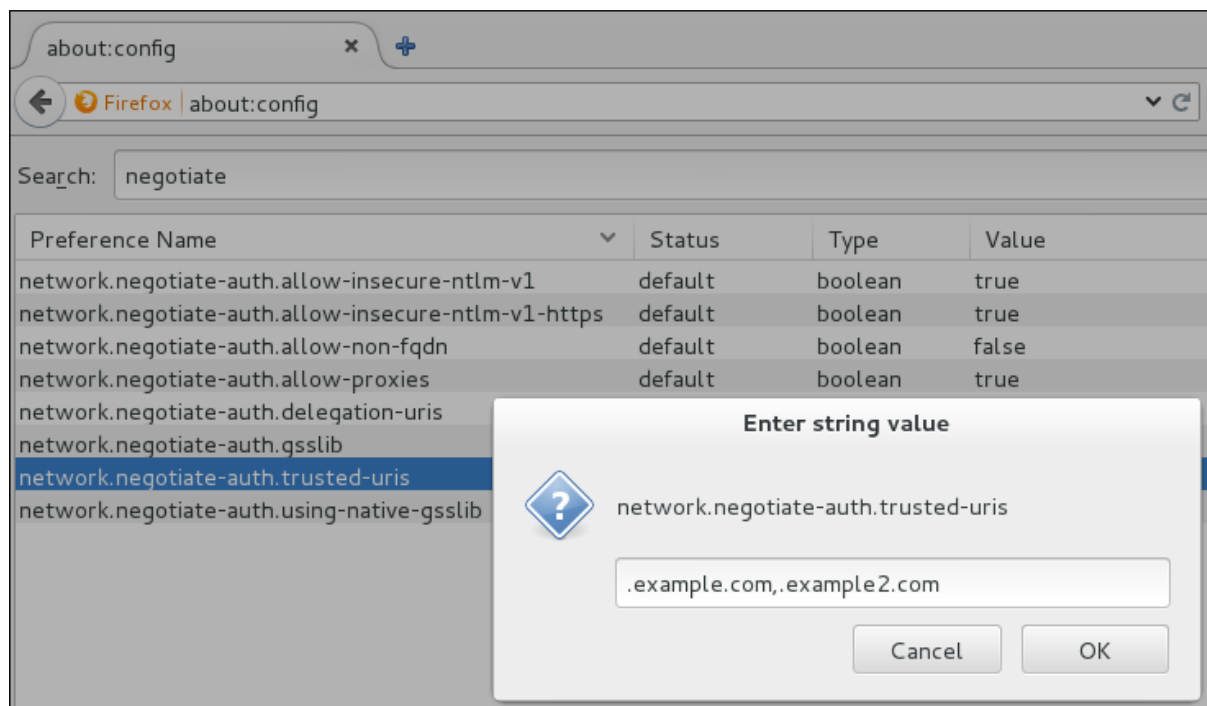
about:config

Firefox about:config

Search: negotiate

| Preference Name | Status | Type | Value |
|---|---|---|---|
| network.negotiate-auth.allow-insecure-ntlm-v1 | default | boolean | true |
| network.negotiate-auth.allow-insecure-ntlm-v1-https | default | boolean | true |
| network.negotiate-auth.allow-non-fqdn | default | boolean | false |
| network.negotiate-auth.allow-proxies | default | boolean | true |
| network.negotiate-auth.delegation-uris | | | |
| network.negotiate-auth.gsslib | | | |
| network.negotiate-auth.trusted-uris | | | |
| network.negotiate-auth.using-native-gsslib | | | |

Enter string value

network.negotiate-auth.trusted-uris

.example.com,.example2.com

Cancel OK